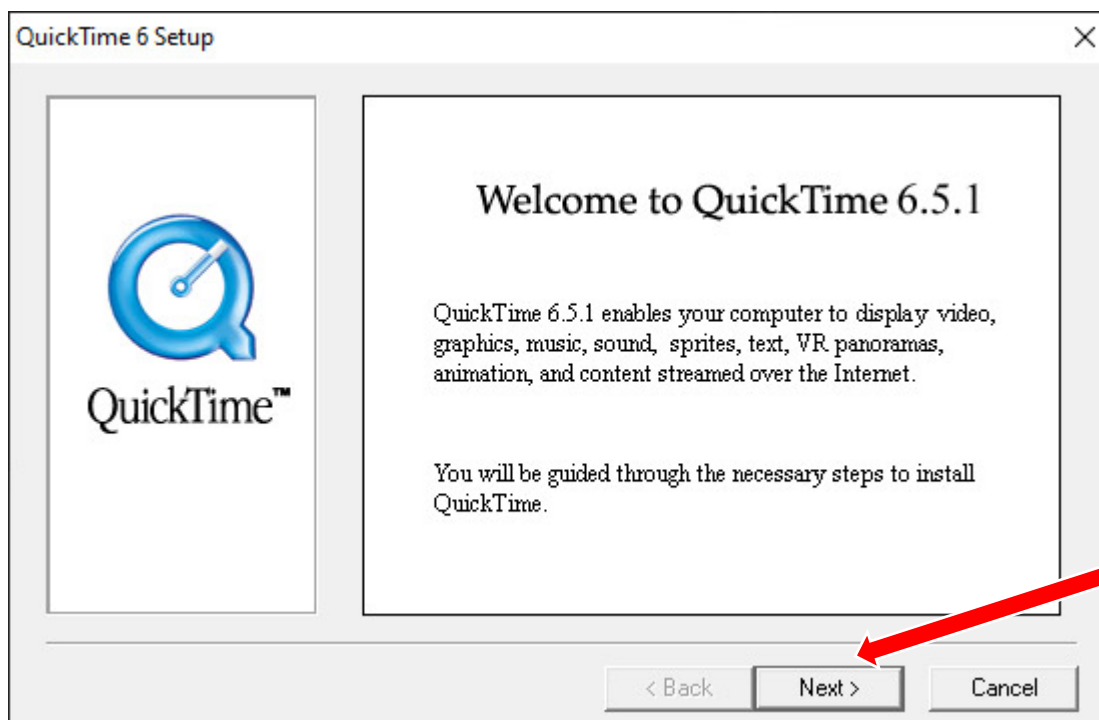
QuickTime 6 Setup

×

QuickTime™

Welcome to QuickTime 6.5.1

QuickTime 6.5.1 enables your computer to display video, graphics, music, sound, sprites, text, VR panoramas, animation, and content streamed over the Internet.

You will be guided through the necessary steps to install QuickTime.

< Back

Next >

Cancel